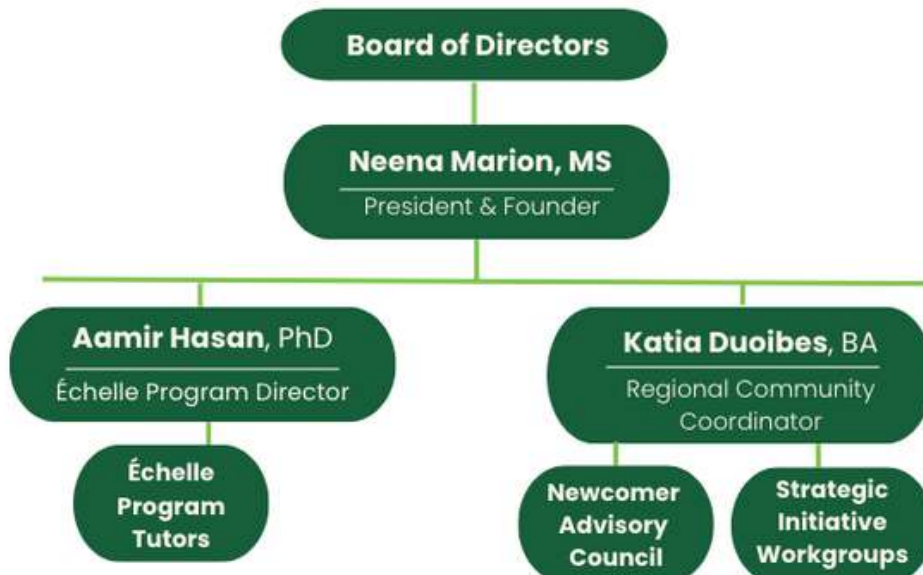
Board of Directors

Neena Marion, MS
President & Founder

Aamir Hasan, PhD
Échelle Program Director

Échelle Program Tutors

Katia Duoibes, BA
Regional Community Coordinator

Newcomer Advisory Council

Strategic Initiative Workgroups